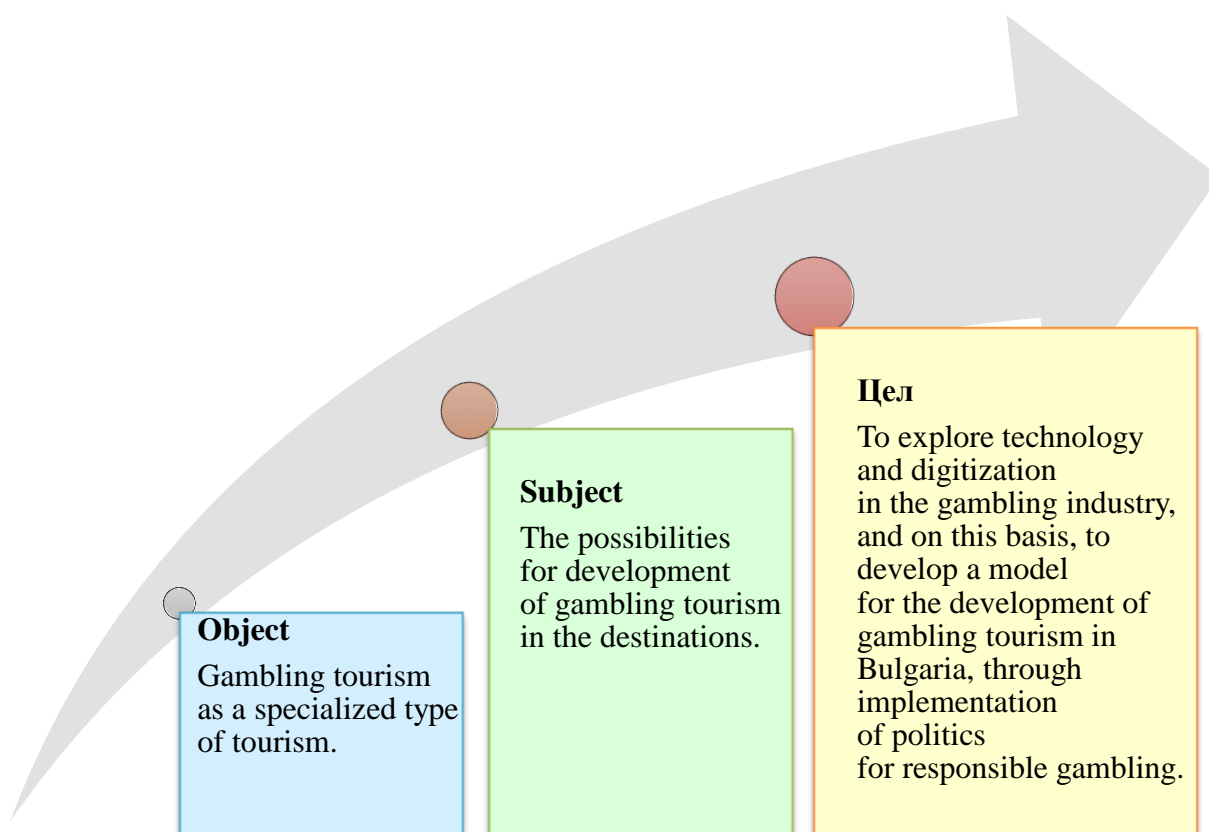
Object

Gambling tourism as a specialized type of tourism.

Subject

The possibilities for development of gambling tourism in the destinations.

Цел

To explore technology and digitization in the gambling industry, and on this basis, to develop a model for the development of gambling tourism in Bulgaria, through implementation of politics for responsible gambling.